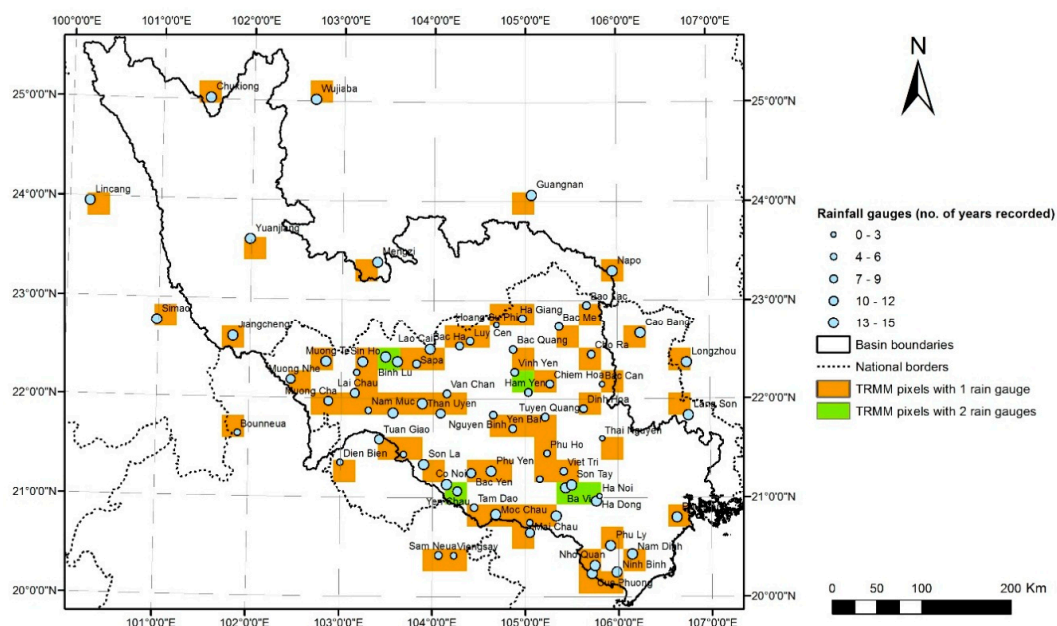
100°0'0"E 101°0'0"E 102°0'0"E 103°0'0"E 104°0'0"E 105°0'0"E 106°0'0"E 107°0'0"E

25°0'0"N
24°0'0"N
23°0'0"N
22°0'0"N
21°0'0"N
20°0'0"N

Chuxiong
Wujiaba
Lincang
Guangnan
Yuanjiang
Mengzi
Napo
Simao
Jiangcheng
Hoang Su Phi
Ha Giang
Bao Lac
Bac Me
Cao Bang
Lao Cai
Bac Ha
Luy Cen
Bac Quang
Muong Te
Sin Ho
Binh Lu
Sapa
Cao Ra
Longzhou
Muong Nhe
Vinh Yen
Ham Yen
Chiem Hoa
Bac Can
Lai Chau
Van Chan
Muong Cha
Nam Muc
Than Uyen
Dinh Hoa
Lang Son
Bounneua
Tuyen Quang
Nguyen Binh
Yen Bai
Thai Nguyen
Tuan Giao
Son La
Phu Ho
Dien Bien
Phu Yen
Viet Tri
Son Tay
Co Noi
Bac Yen
Ha Noi
Yen Chau
Ba Vi
Ha Dong
Tam Dao
Moc Chau
Mai Chau
Phu Ly
Sam Neua
Viengsay
Nam Dinh
Nho Quan
Ninh Binh
Cuc Phuong

101°0'0"E 102°0'0"E 103°0'0"E 104°0'0"E 105°0'0"E 106°0'0"E 107°0'0"E

N

Rainfall gauges (no. of years recorded)
0 - 3
4 - 6
7 - 9
10 - 12
13 - 15
Basin boundaries
National borders
TRMM pixels with 1 rain gauge
TRMM pixels with 2 rain gauges

0 50 100 200 Km